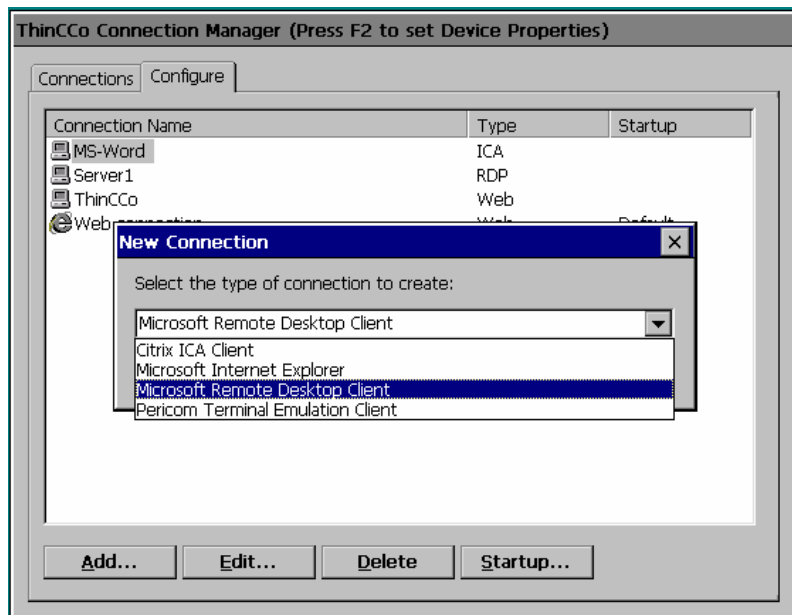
ThinCCo Connection Manager (Press F2 to set Device Properties)

Connections | Configure

| Connection Name | Type | Startup |
|---|---|---|
| MS-Word | ICA | |
| Server1 | RDP | |
| ThinCCo | Web | |
| Web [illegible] | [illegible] | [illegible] |

New Connection ×

Select the type of connection to create:

Microsoft Remote Desktop Client

Citrix ICA Client
Microsoft Internet Explorer
Microsoft Remote Desktop Client
Pericom Terminal Emulation Client

Add... Edit... Delete Startup...